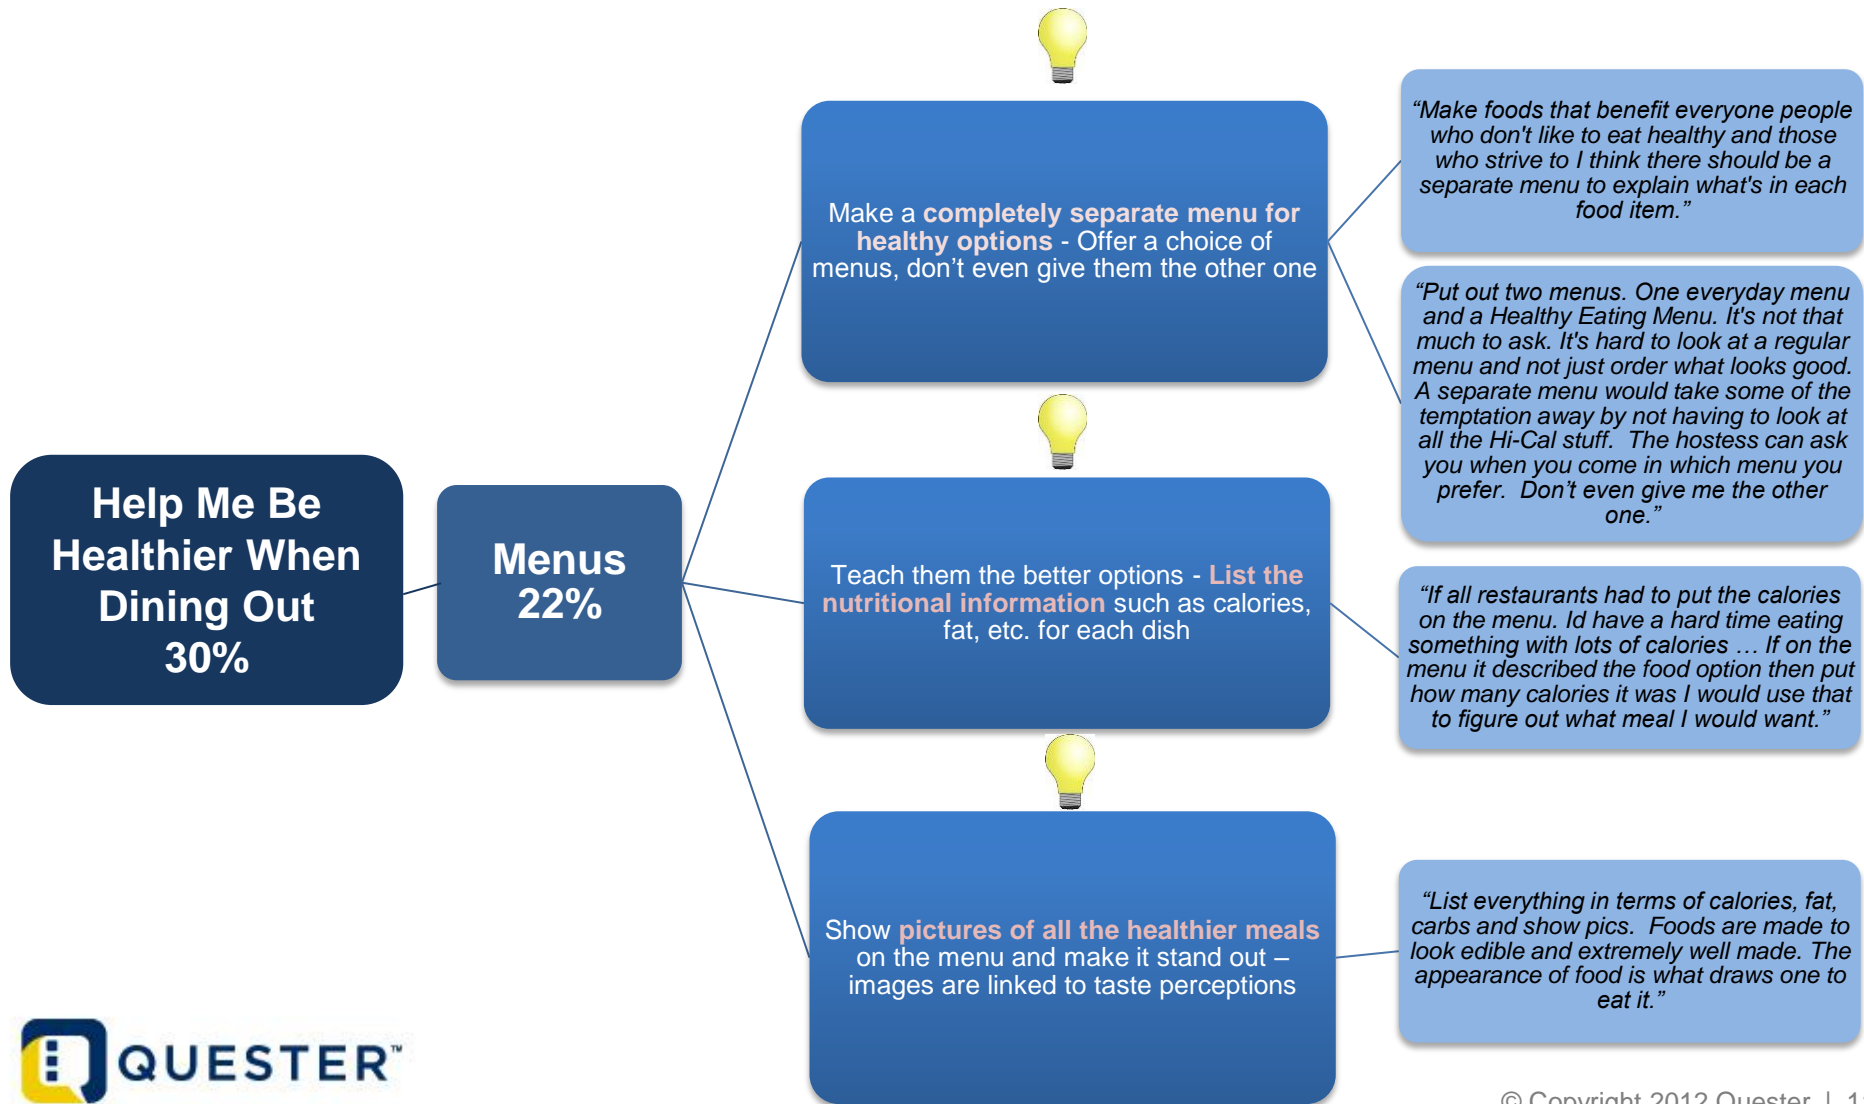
Help Me Be Healthier When Dining Out 30%

Menus 22%

Make a completely separate menu for healthy options - Offer a choice of menus, don't even give them the other one

"Make foods that benefit everyone people who don't like to eat healthy and those who strive to I think there should be a separate menu to explain what's in each food item."

"Put out two menus. One everyday menu and a Healthy Eating Menu. It's not that much to ask. It's hard to look at a regular menu and not just order what looks good. A separate menu would take some of the temptation away by not having to look at all the Hi-Cal stuff. The hostess can ask you when you come in which menu you prefer. Don't even give me the other one."

Teach them the better options - List the nutritional information such as calories, fat, etc. for each dish

"If all restaurants had to put the calories on the menu. Id have a hard time eating something with lots of calories … If on the menu it described the food option then put how many calories it was I would use that to figure out what meal I would want."

Show pictures of all the healthier meals on the menu and make it stand out – images are linked to taste perceptions

"List everything in terms of calories, fat, carbs and show pics. Foods are made to look edible and extremely well made. The appearance of food is what draws one to eat it."

QUESTER™

© Copyright 2012 Quester | 1